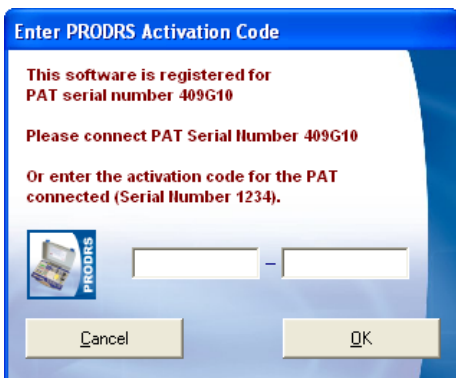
Enter PRODRS Activation Code

This software is registered for PAT serial number 409G10

Please connect PAT Serial Number 409G10

Or enter the activation code for the PAT connected (Serial Number 1234).

PRODRS

-

Cancel

OK